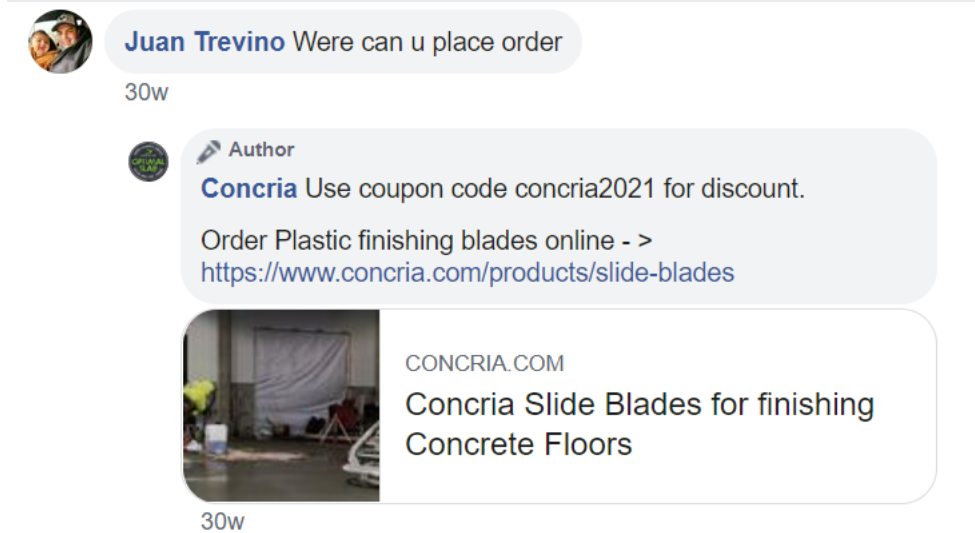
Juan Trevino Were can u place order

30w

Author

Concria Use coupon code concria2021 for discount.

Order Plastic finishing blades online - >
https://www.concria.com/products/slide-blades

CONCRIA.COM

Concria Slide Blades for finishing Concrete Floors

30w